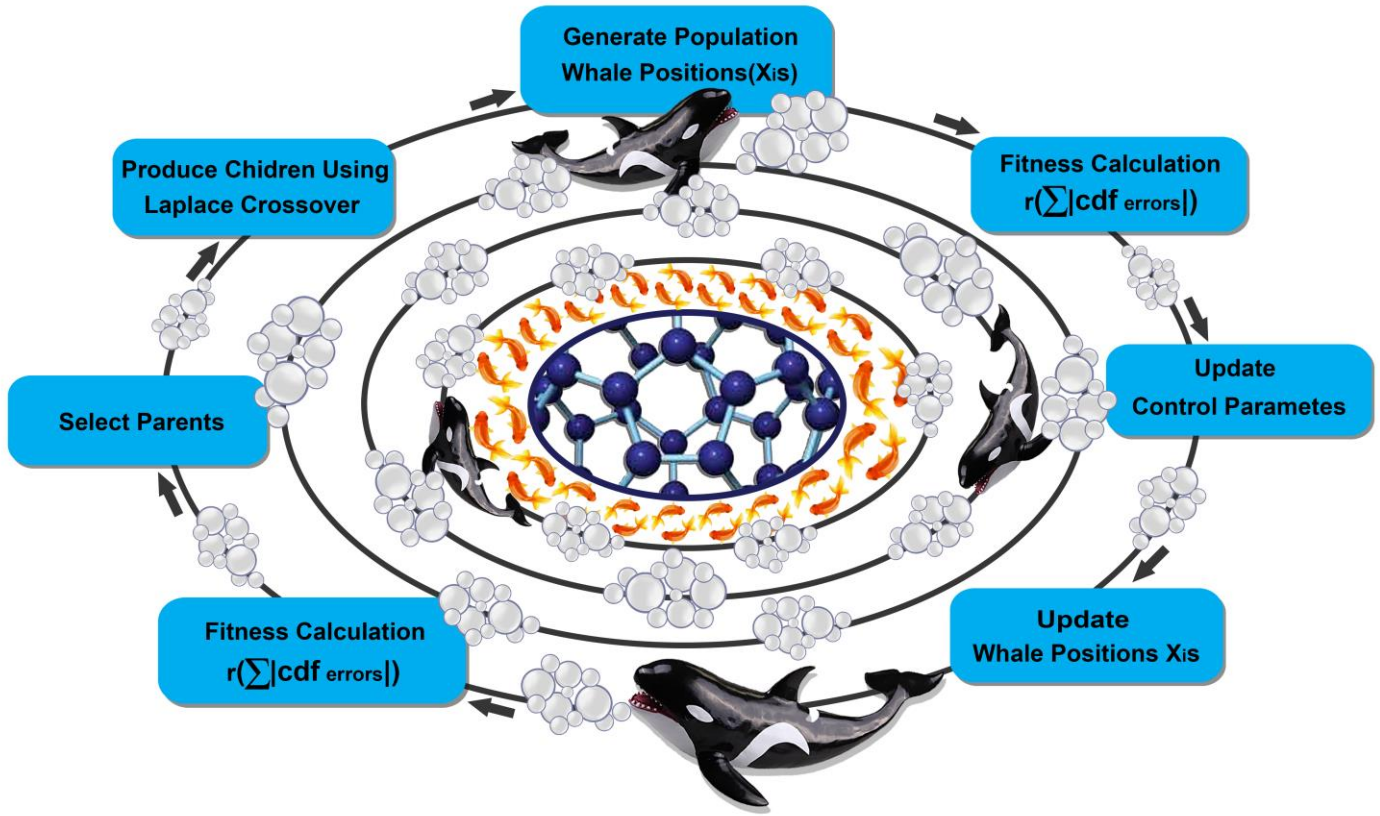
Generate Population Whale Positions($X_i$s)

Fitness Calculation r($\sum$|cdf $_{errors}$|)

Update Control Parametes

Update Whale Positions $X_i$s

Fitness Calculation r($\sum$|cdf $_{errors}$|)

Select Parents

Produce Chidren Using Laplace Crossover